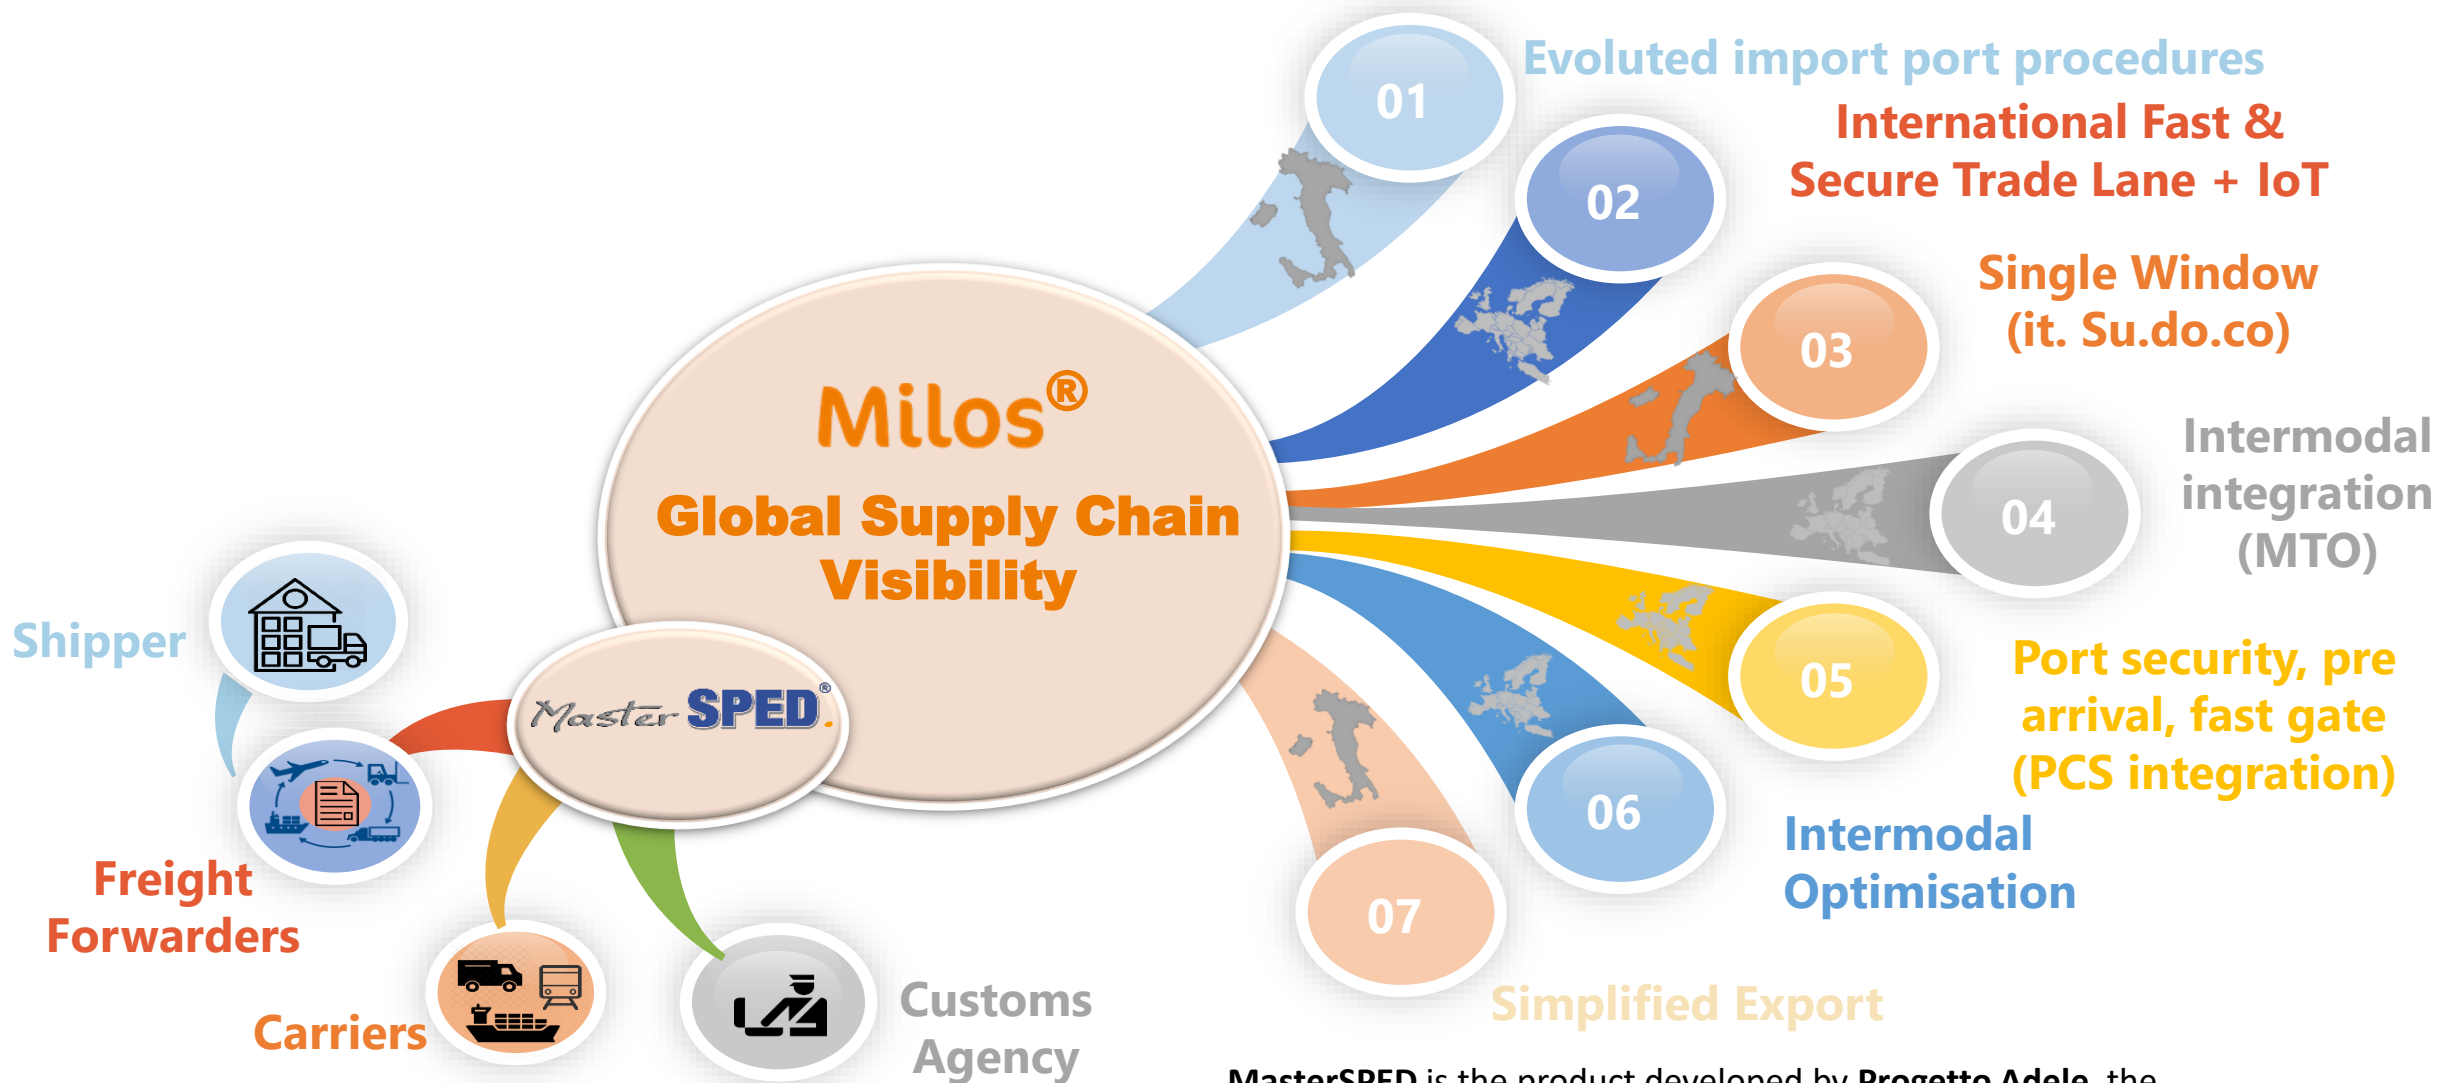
Evoluted import port procedures

01

International Fast & Secure Trade Lane + IoT

02

Single Window (it. Su.do.co)

03

Intermodal integration (MTO)

04

Port security, pre arrival, fast gate (PCS integration)

05

Intermodal Optimisation

06

07

Simplified Export

Milos®

Global Supply Chain Visibility

Master SPED®

Shipper

Freight Forwarders

Carriers

Customs Agency

MasterSPED is the product developed by Progetto Adele, the